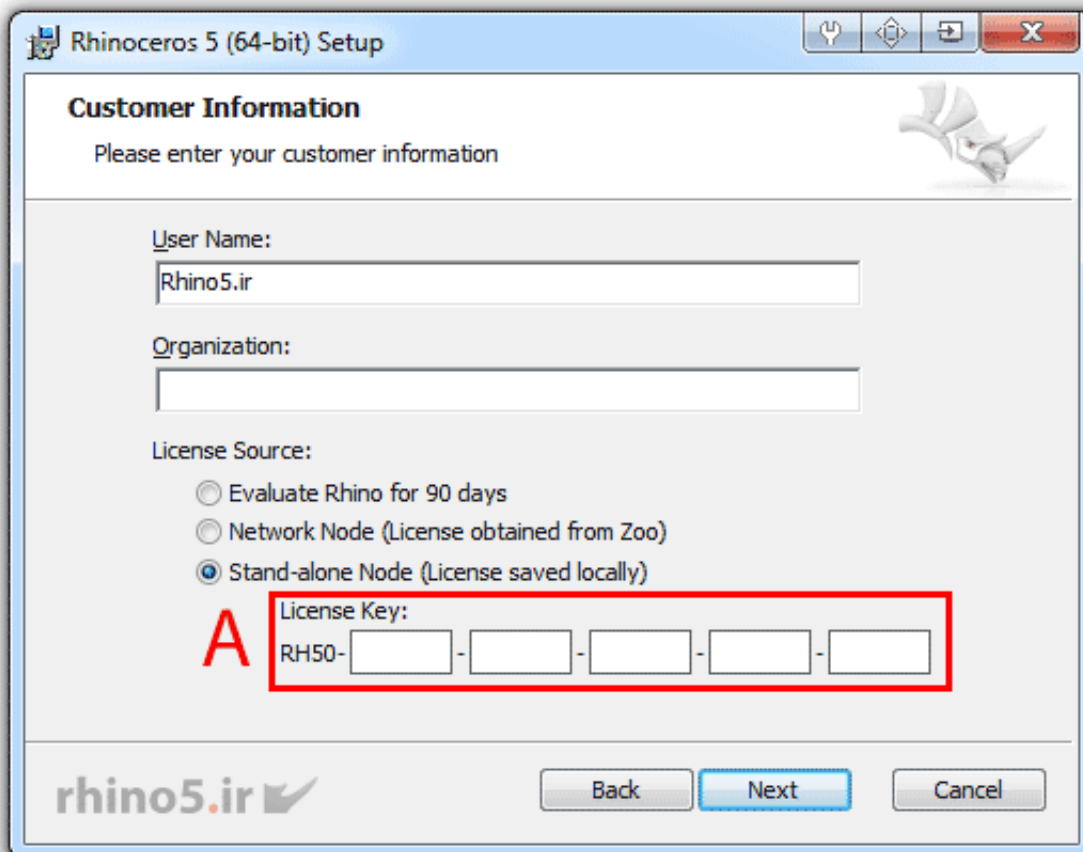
Rhinoceros 5 (64-bit) Setup

Customer Information

Please enter your customer information

User Name:

Rhino5.ir

Organization:

License Source:

Evaluate Rhino for 90 days

Network Node (License obtained from Zoo)

Stand-alone Node (License saved locally)

A

License Key:

RH50- - - - -

rhino5.ir

Back

Next

Cancel